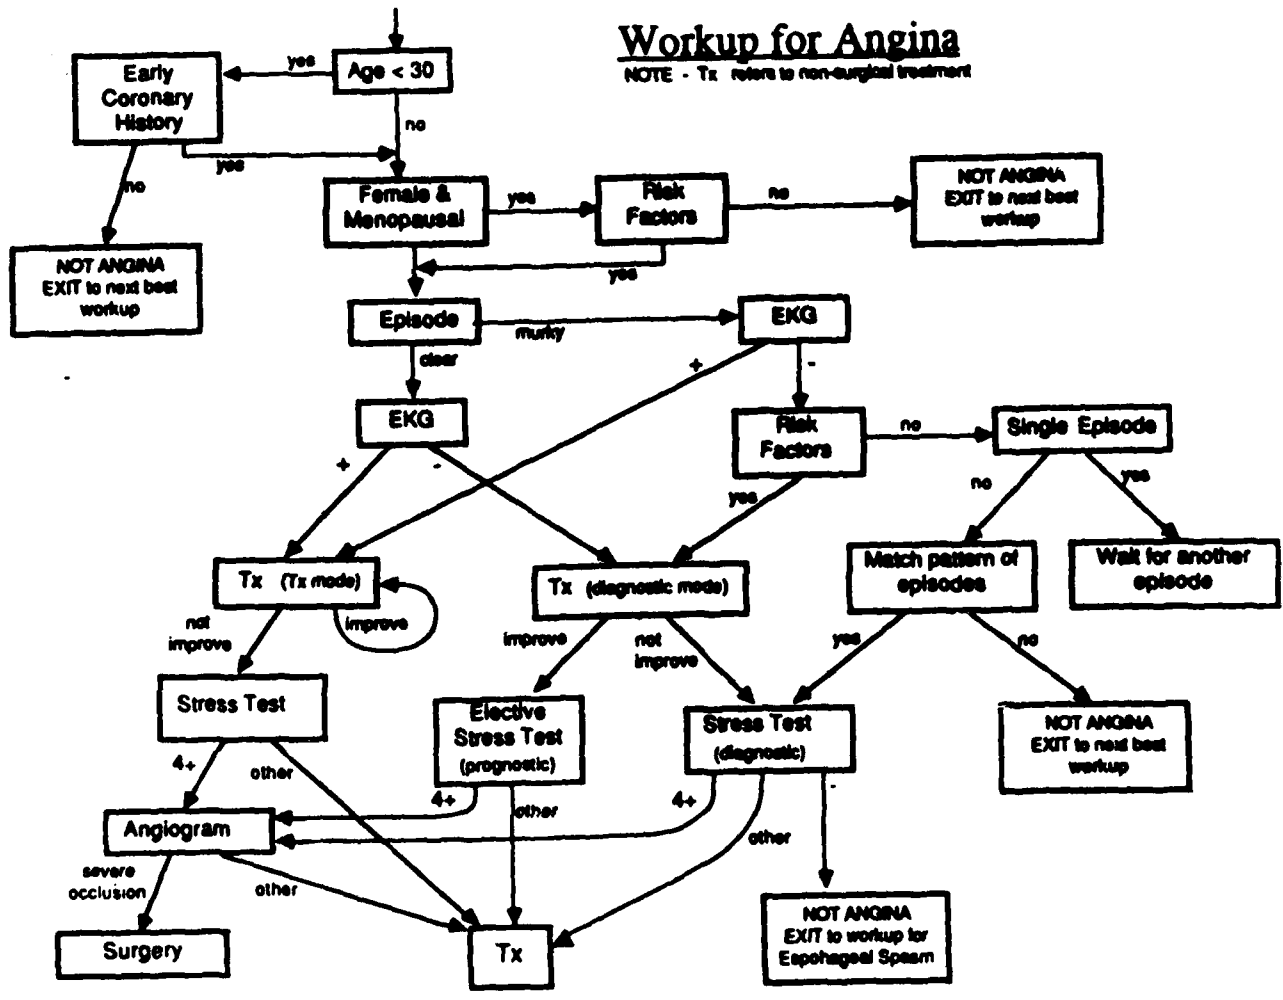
Workup for Angina
NOTE - Tx refers to non-surgical treatment

Age < 30
yes
Early Coronary History
no
yes
no
NOT ANGINA EXIT to next best workup

Female & Menopausal
yes
Risk Factors
no
NOT ANGINA EXIT to next best workup
yes

Episode
murky
EKG
clear
EKG
+
-
+
-
Risk Factors
no
Single Episode
no
yes
yes
Match pattern of episodes
Wait for another episode

Tx (Tx mode)
improve
not improve
Tx (diagnostic mode)
improve
not improve
yes
no

Stress Test
Elective Stress Test (prognostic)
Stress Test (diagnostic)
NOT ANGINA EXIT to next best workup

4+
other
4+
other
4+
other
-

Angiogram
severe occlusion
other
Surgery
Tx
NOT ANGINA EXIT to workup for Esophageal Spasm